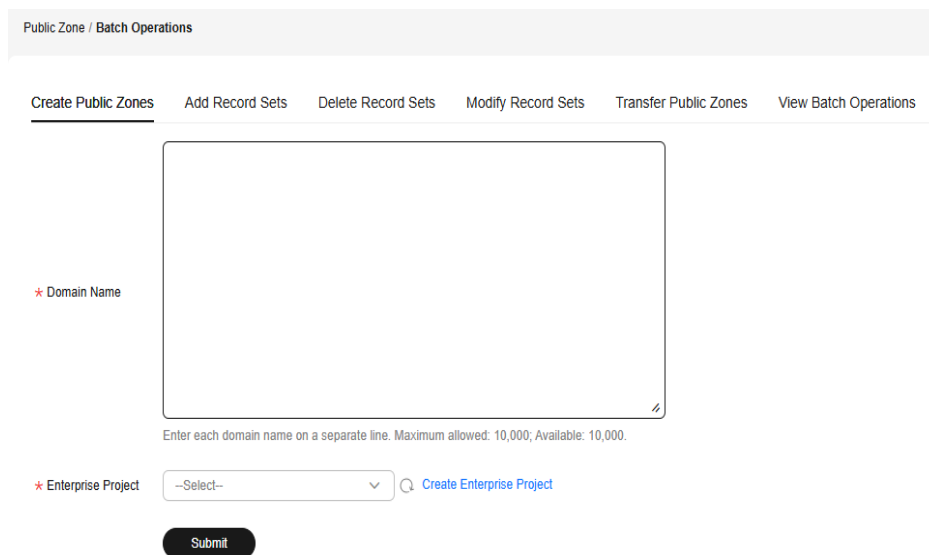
Public Zone / Batch Operations

Create Public Zones Add Record Sets Delete Record Sets Modify Record Sets Transfer Public Zones View Batch Operations

* Domain Name

Enter each domain name on a separate line. Maximum allowed: 10,000; Available: 10,000.

* Enterprise Project

--Select--

Create Enterprise Project

Submit